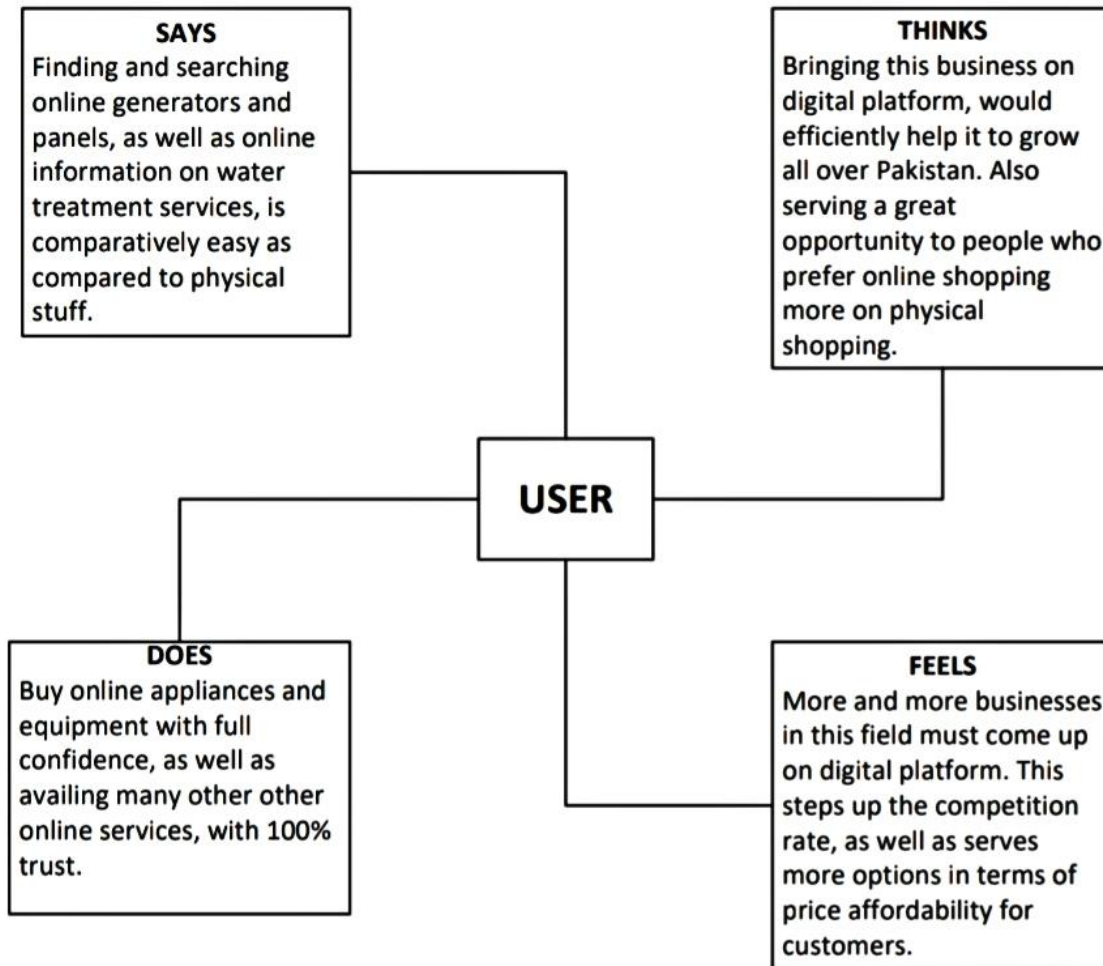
SAYS
Finding and searching online generators and panels, as well as online information on water treatment services, is comparatively easy as compared to physical stuff.

THINKS
Bringing this business on digital platform, would efficiently help it to grow all over Pakistan. Also serving a great opportunity to people who prefer online shopping more on physical shopping.

USER

DOES
Buy online appliances and equipment with full confidence, as well as availing many other other online services, with 100% trust.

FEELS
More and more businesses in this field must come up on digital platform. This steps up the competition rate, as well as serves more options in terms of price affordability for customers.